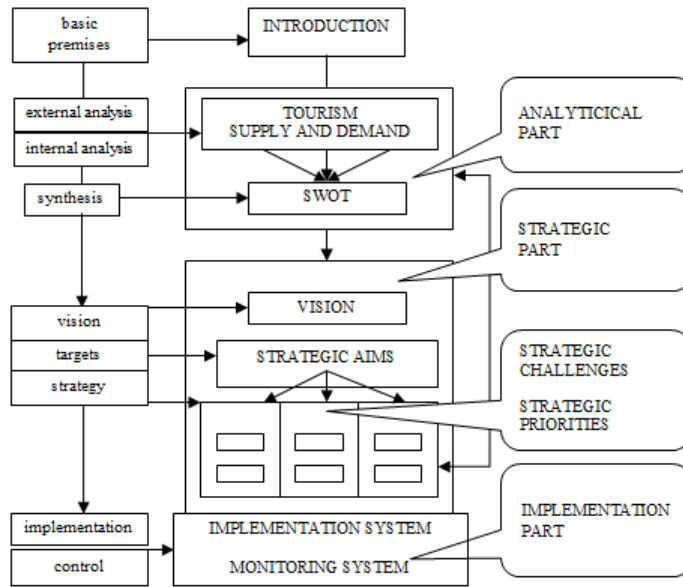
basic premises

INTRODUCTION

external analysis

internal analysis

TOURISM SUPPLY AND DEMAND

ANALYTICICAL PART

synthesis

SWOT

STRATEGIC PART

vision

VISION

targets

STRATEGIC AIMS

strategy

STRATEGIC CHALLENGES

STRATEGIC PRIORITIES

implementation

IMPLEMENTATION SYSTEM

control

MONITORING SYSTEM

IMPLEMENTATION PART